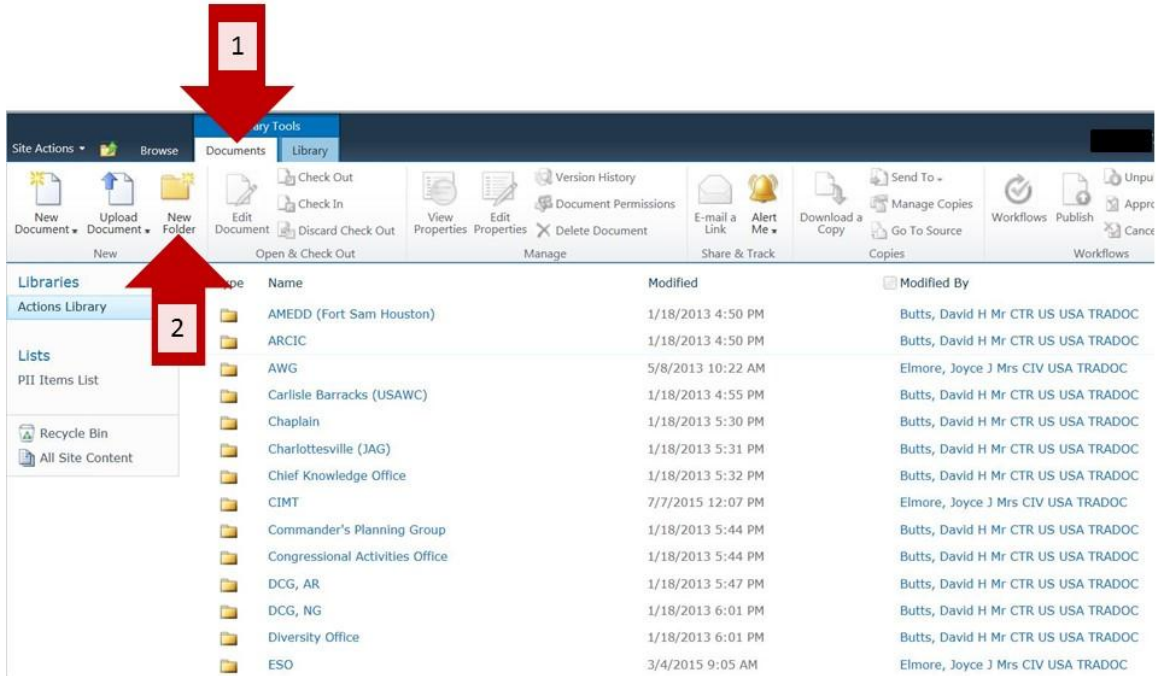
1

Site Actions ▾ Browse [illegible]ary Tools Documents Library

New Document ▾ Upload Document ▾ New Folder
New

Edit Document Check Out Check In Discard Check Out
Open & Check Out

View Properties Edit Properties Version History Document Permissions Delete Document
Manage

E-mail a Link Alert Me ▾
Share & Track

Download a Copy Send To ▾ Manage Copies Go To Source
Copies

Workflows Publish Unpu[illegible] Appr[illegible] Canc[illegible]
Workflows

Libraries
Actions Library

2

Lists
PII Items List

Recycle Bin
All Site Content

| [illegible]pe | Name | Modified | Modified By |
|---|---|---|---|
| | AMEDD (Fort Sam Houston) | 1/18/2013 4:50 PM | Butts, David H Mr CTR US USA TRADOC |
| | ARCIC | 1/18/2013 4:50 PM | Butts, David H Mr CTR US USA TRADOC |
| | AWG | 5/8/2013 10:22 AM | Elmore, Joyce J Mrs CIV USA TRADOC |
| | Carlisle Barracks (USAWC) | 1/18/2013 4:55 PM | Butts, David H Mr CTR US USA TRADOC |
| | Chaplain | 1/18/2013 5:30 PM | Butts, David H Mr CTR US USA TRADOC |
| | Charlottesville (JAG) | 1/18/2013 5:31 PM | Butts, David H Mr CTR US USA TRADOC |
| | Chief Knowledge Office | 1/18/2013 5:32 PM | Butts, David H Mr CTR US USA TRADOC |
| | CIMT | 7/7/2015 12:07 PM | Elmore, Joyce J Mrs CIV USA TRADOC |
| | Commander's Planning Group | 1/18/2013 5:44 PM | Butts, David H Mr CTR US USA TRADOC |
| | Congressional Activities Office | 1/18/2013 5:44 PM | Butts, David H Mr CTR US USA TRADOC |
| | DCG, AR | 1/18/2013 5:47 PM | Butts, David H Mr CTR US USA TRADOC |
| | DCG, NG | 1/18/2013 6:01 PM | Butts, David H Mr CTR US USA TRADOC |
| | Diversity Office | 1/18/2013 6:01 PM | Butts, David H Mr CTR US USA TRADOC |
| | ESO | 3/4/2015 9:05 AM | Elmore, Joyce J Mrs CIV USA TRADOC |